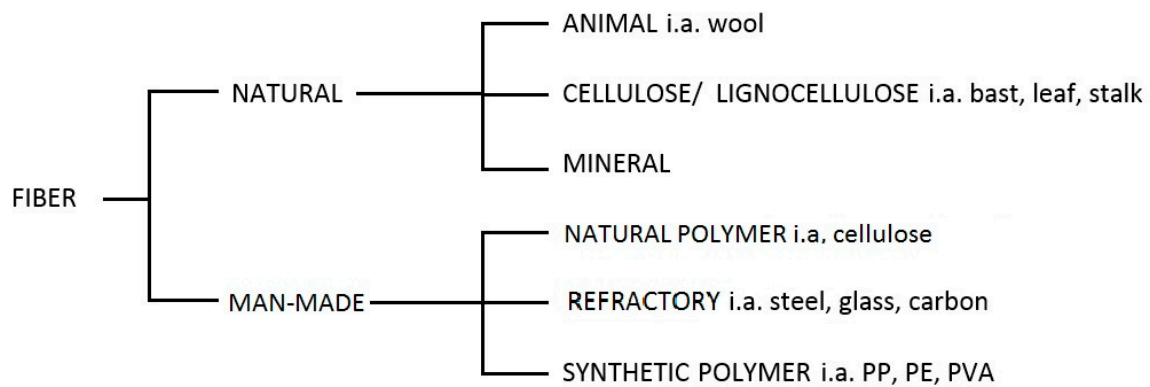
FIBER

NATURAL

ANIMAL i.a. wool

CELLULOSE/ LIGNOCELLULOSE i.a. bast, leaf, stalk

MINERAL

MAN-MADE

NATURAL POLYMER i.a. cellulose

REFRACTORY i.a. steel, glass, carbon

SYNTHETIC POLYMER i.a. PP, PE, PVA